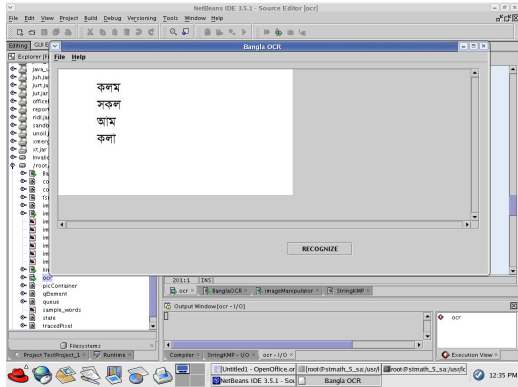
NetBeans IDE 3.5.1 - Source Editor [ocr]

File Edit View Project Build Debug Versioning Tools Window Help

Editing GUI E

Explorer [Fi

java_
juh.ja
jurt.ja
jut.jar
officel
report
ridl.jar
sandb
unoil.j
xmerg
xt.jar
Invalid
/root/

Bangla OCR

File Help

কলম
সকল
আম
কলা

RECOGNIZE

picContainer
qElement
queue
sample_words
state
tracedPixel

Filesystems

Project TestProject_1 Runtime

201:1 INS

ocr BanglaOCR ImageManipulator StringKMP

Output Window [ocr - I/O]

ocr

Compiler StringKMP - I/O ocr - I/O

Execution View

Untitled1 - OpenOffice.or
root@stmath_5_sa:/usr/l
root@stmath_5_sa:/usr/lc
NetBeans IDE 3.5.1 - Sou
Bangla OCR

12:35 PM